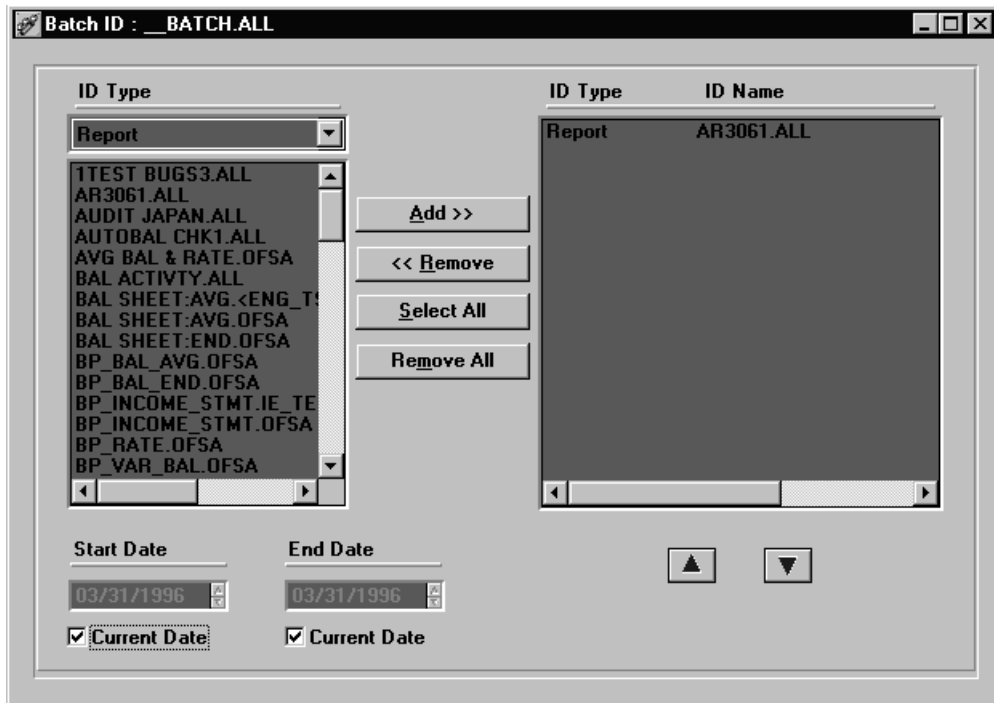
Batch ID : __BATCH.ALL

ID Type

Report

1TEST BUGS3.ALL
AR3061.ALL
AUDIT JAPAN.ALL
AUTOBAL CHK1.ALL
AVG BAL & RATE.OFSA
BAL ACTIVTY.ALL
BAL SHEET:AVG.<ENG_TS
BAL SHEET:AVG.OFSA
BAL SHEET:END.OFSA
BP_BAL_AVG.OFSA
BP_BAL_END.OFSA
BP_INCOME_STMT.IE_TE
BP_INCOME_STMT.OFSA
BP_RATE.OFSA
BP_VAR_BAL.OFSA

Add >>

<< Remove

Select All

Remove All

| ID Type | ID Name |
|---|---|
| Report | AR3061.ALL |

Start Date

03/31/1996

☑ Current Date

End Date

03/31/1996

☑ Current Date